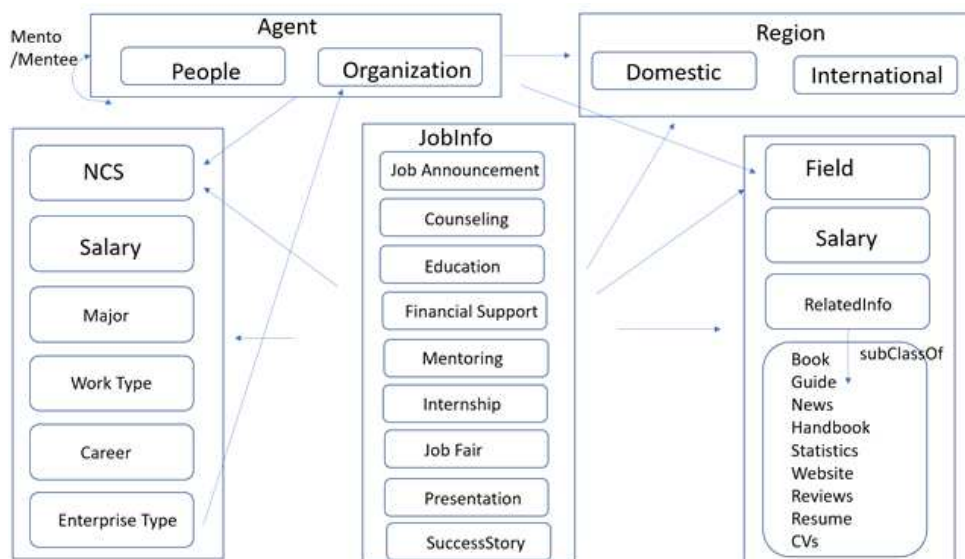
Mento /Mentee

Agent

People

Organization

Region

Domestic

International

NCS

Salary

Major

Work Type

Career

Enterprise Type

JobInfo

Job Announcement

Counseling

Education

Financial Support

Mentoring

Internship

Job Fair

Presentation

SuccessStory

Field

Salary

RelatedInfo

subClassOf

Book
Guide
News
Handbook
Statistics
Website
Reviews
Resume
CVs